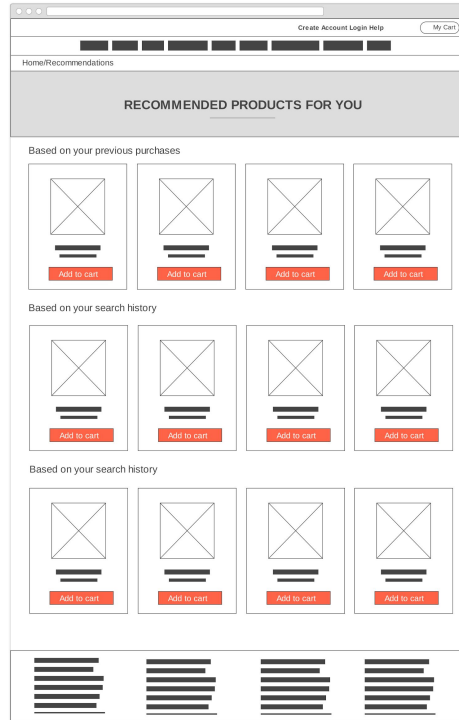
Create Account Login Help

My Cart

Home/Recommendations

RECOMMENDED PRODUCTS FOR YOU

Based on your previous purchases

Add to cart

Add to cart

Add to cart

Add to cart

Based on your search history

Add to cart

Add to cart

Add to cart

Add to cart

Based on your search history

Add to cart

Add to cart

Add to cart

Add to cart